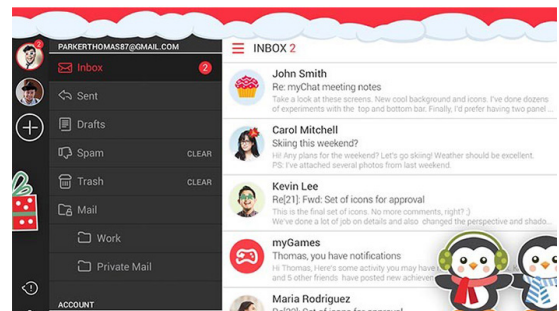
2

PARKERTHOMAS87@GMAIL.COM

Inbox 2

Sent

Drafts

Spam CLEAR

Trash CLEAR

Mail

Work

Private Mail

ACCOUNT

INBOX 2

John Smith
Re: myChat meeting notes
Take a look at these screens. New cool background and icons. I've done dozens of experiments with the top and bottom bar. Finally, I'd prefer having two panel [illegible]

Carol Mitchell
Skiing this weekend?
Hi! Any plans for the weekend? Let's go skiing! Weather should be excellent. PS: I've attached several photos from last weekend.

Kevin Lee
Re[21]: Fwd: Set of icons for approval
This is the final set of icons. No more comments, right? :)
We've done a lot of job on details and I think we changed the perspective and shado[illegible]

myGames
Thomas, you have notifications
Hi Thomas, Here's some activity you may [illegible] have posted new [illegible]

Maria Rodriguez
Re[20]: Set of icons for approval